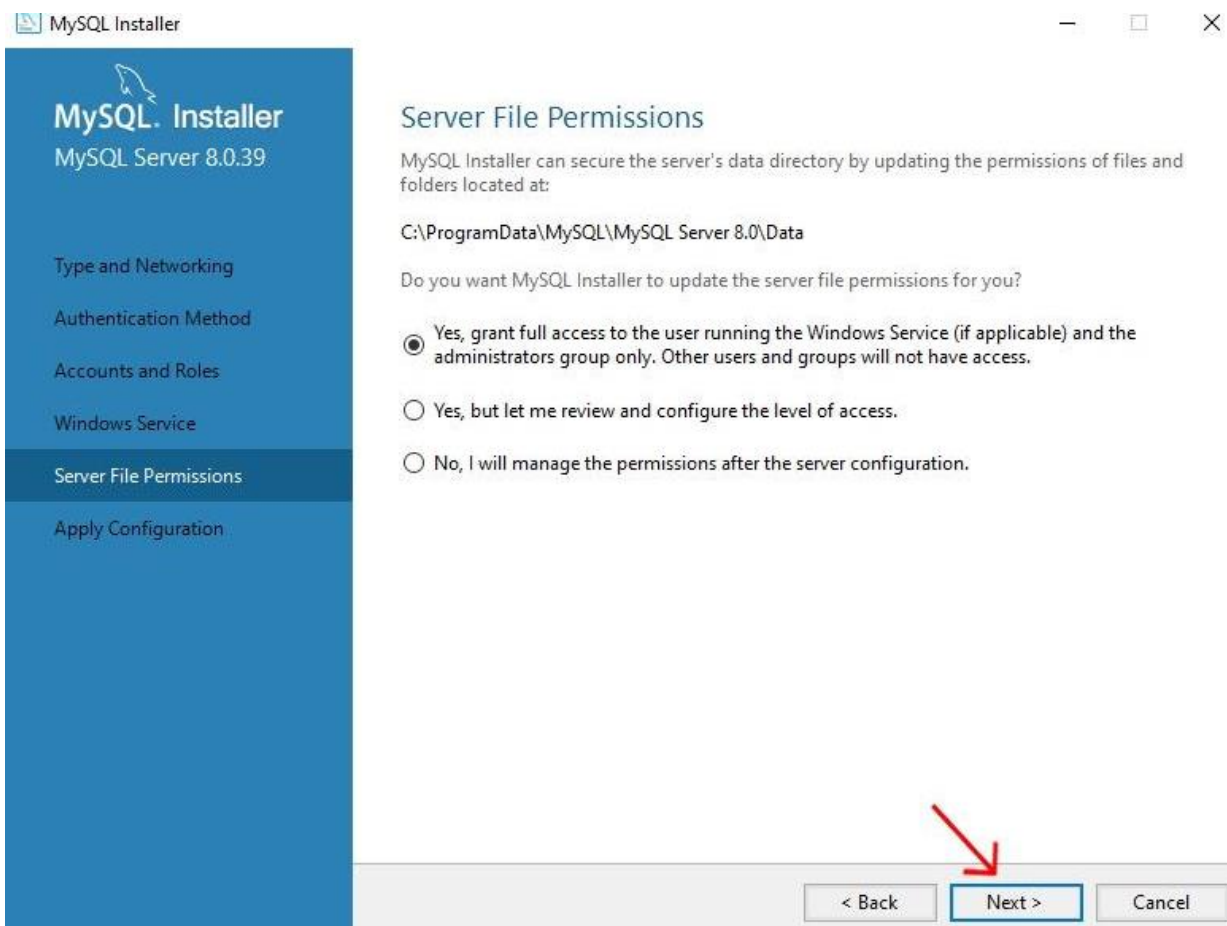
MySQL Installer

MySQL. Installer
MySQL Server 8.0.39

Type and Networking
Authentication Method
Accounts and Roles
Windows Service
Server File Permissions
Apply Configuration

Server File Permissions

MySQL Installer can secure the server's data directory by updating the permissions of files and folders located at:

C:\ProgramData\MySQL\MySQL Server 8.0\Data

Do you want MySQL Installer to update the server file permissions for you?

Yes, grant full access to the user running the Windows Service (if applicable) and the administrators group only. Other users and groups will not have access.

Yes, but let me review and configure the level of access.

No, I will manage the permissions after the server configuration.

< Back Next > Cancel